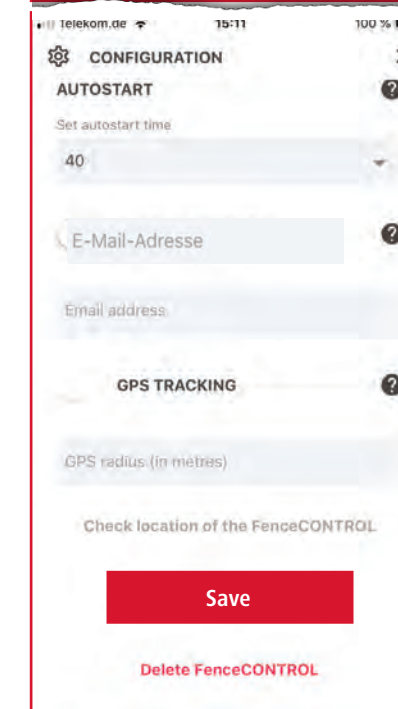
Telekom.de 15:11 100 %

CONFIGURATION

AUTOSTART

Set autostart time

40

E-Mail-Adresse

Email address

GPS TRACKING

GPS radius (in metres)

Check location of the FenceCONTROL

Save

Delete FenceCONTROL